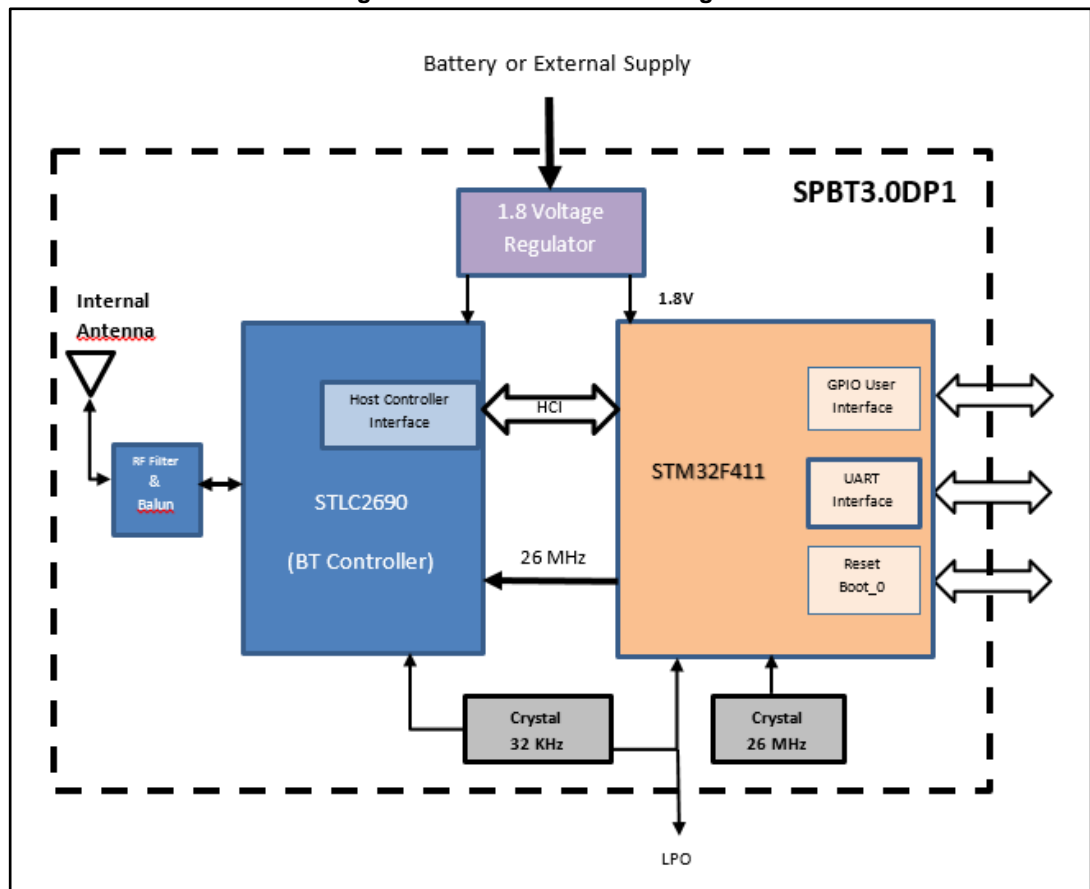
Battery or External Supply

SPBT3.0DP1

1.8 Voltage Regulator

Internal Antenna

1.8V

Host Controller Interface

HCI

GPIO User Interface

RF Filter & Balun

STM32F411

UART Interface

STLC2690

(BT Controller)

26 MHz

Reset Boot_0

Crystal 32 KHz

Crystal 26 MHz

LPO